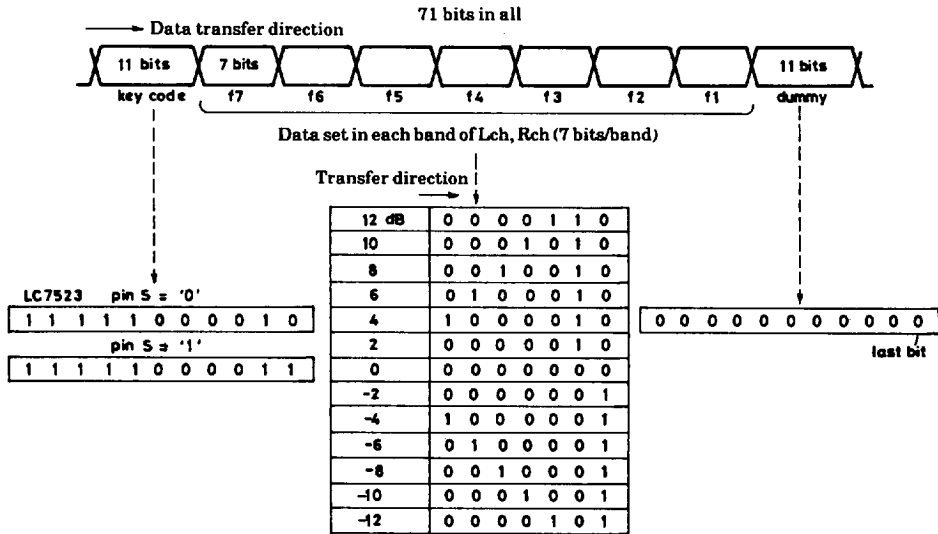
71 bits in all

→ Data transfer direction

11 bits | 7 bits | | | | | | | 11 bits

key code | f7 | f6 | f5 | f4 | f3 | f2 | f1 | dummy

Data set in each band of Lch, Rch (7 bits/band)

Transfer direction →

| | |
|---|---|
| 12 dB | 0 0 0 0 1 1 0 |
| 10 | 0 0 0 1 0 1 0 |
| 8 | 0 0 1 0 0 1 0 |
| 6 | 0 1 0 0 0 1 0 |
| 4 | 1 0 0 0 0 1 0 |
| 2 | 0 0 0 0 0 1 0 |
| 0 | 0 0 0 0 0 0 0 |
| −2 | 0 0 0 0 0 0 1 |
| −4 | 1 0 0 0 0 0 1 |
| −6 | 0 1 0 0 0 0 1 |
| −8 | 0 0 1 0 0 0 1 |
| −10 | 0 0 0 1 0 0 1 |
| −12 | 0 0 0 0 1 0 1 |

LC7523 pin S = '0'

1 1 1 1 1 0 0 0 0 1 0

pin S = '1'

1 1 1 1 1 0 0 0 0 1 1

0 0 0 0 0 0 0 0 0 0 0

last bit